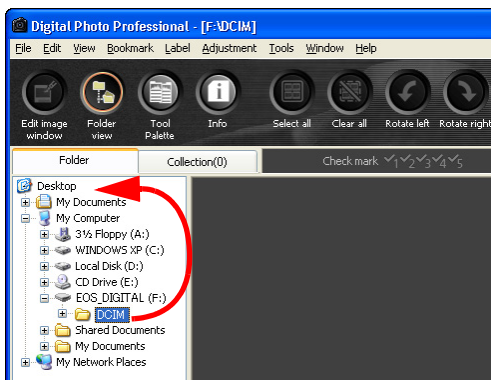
Digital Photo Professional - [F:\DCIM]

File Edit View Bookmark Label Adjustment Tools Window Help

Edit image window
Folder view
Tool Palette
Info
Select all
Clear all
Rotate left
Rotate right

Folder
Collection(0)
Check mark 1 2 3 4 5

Desktop
My Documents
My Computer
3½ Floppy (A:)
WINDOWS XP (C:)
Local Disk (D:)
CD Drive (E:)
EOS_DIGITAL (F:)
DCIM
Shared Documents
My Documents
My Network Places